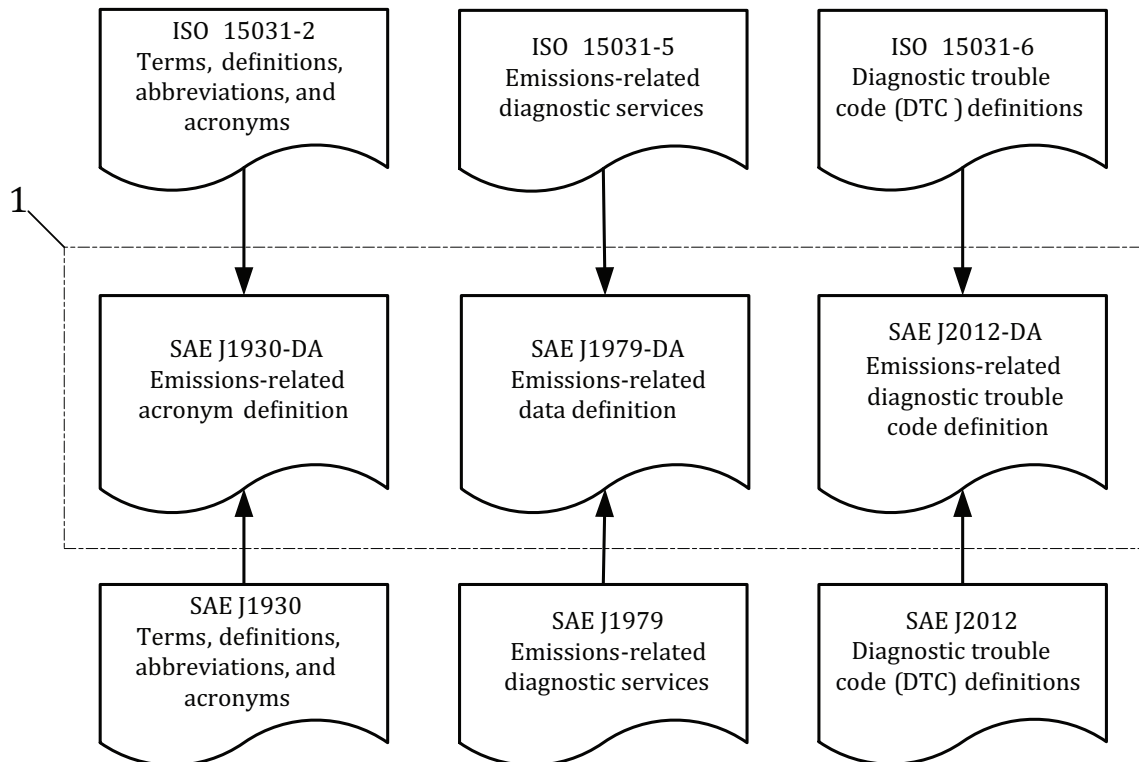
ISO 15031-2
Terms, definitions, abbreviations, and acronyms

ISO 15031-5
Emissions-related diagnostic services

ISO 15031-6
Diagnostic trouble code (DTC ) definitions

1

SAE J1930-DA
Emissions-related acronym definition

SAE J1979-DA
Emissions-related data definition

SAE J2012-DA
Emissions-related diagnostic trouble code definition

SAE J1930
Terms, definitions, abbreviations, and acronyms

SAE J1979
Emissions-related diagnostic services

SAE J2012
Diagnostic trouble code (DTC) definitions